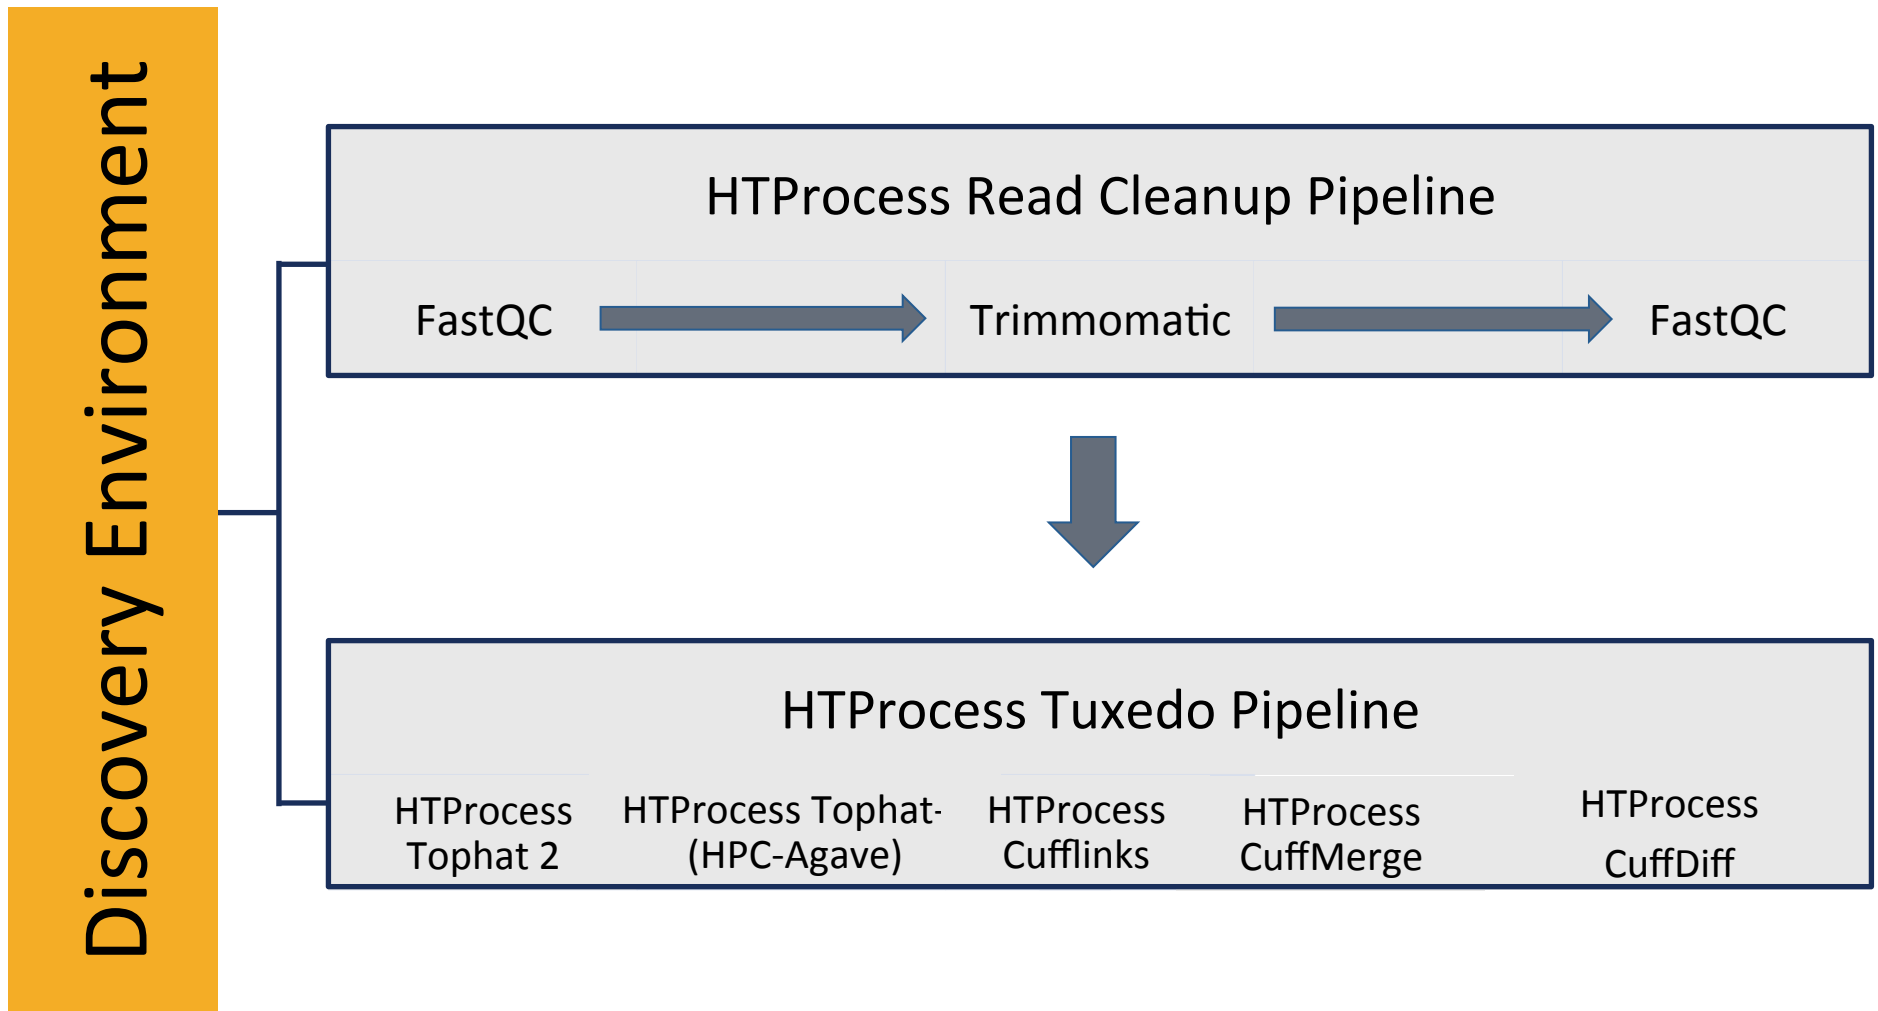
Discovery Environment

HTProcess Read Cleanup Pipeline

FastQC

Trimmomatic

FastQC

HTProcess Tuxedo Pipeline

HTProcess Tophat 2

HTProcess Tophat-(HPC-Agave)

HTProcess Cufflinks

HTProcess CuffMerge

HTProcess CuffDiff